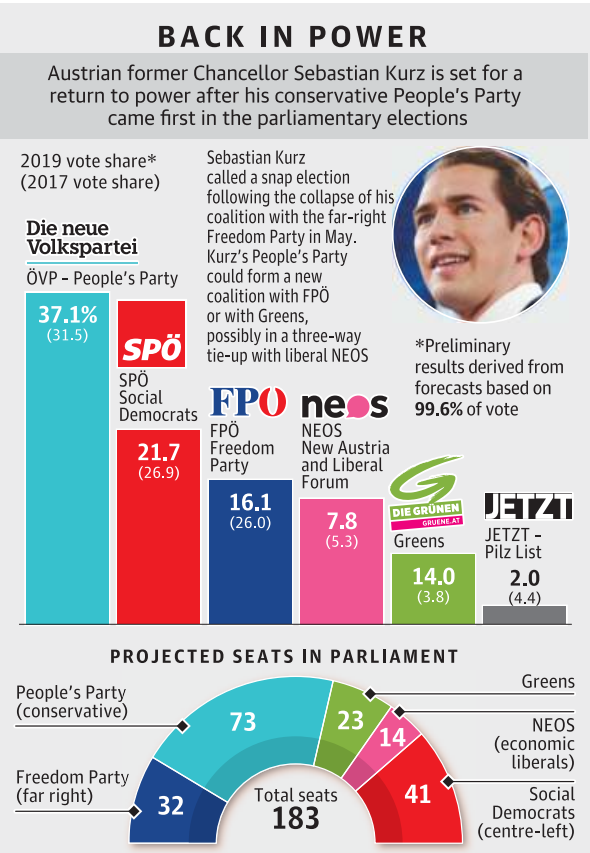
BACK IN POWER

Austrian former Chancellor Sebastian Kurz is set for a return to power after his conservative People's Party came first in the parliamentary elections

2019 vote share*
(2017 vote share)

Sebastian Kurz called a snap election following the collapse of his coalition with the far-right Freedom Party in May. Kurz's People's Party could form a new coalition with FPÖ or with Greens, possibly in a three-way tie-up with liberal NEOS

*Preliminary results derived from forecasts based on **99.6%** of vote

Die neue Volkspartei
ÖVP - People's Party
37.1%
(31.5)

SPÖ
SPÖ Social Democrats
21.7
(26.9)

FPÖ
FPÖ Freedom Party
16.1
(26.0)

neos
NEOS New Austria and Liberal Forum
7.8
(5.3)

DIE GRÜNEN
GRUENE.AT
Greens
14.0
(3.8)

JETZT
JETZT - Pilz List
2.0
(4.4)

PROJECTED SEATS IN PARLIAMENT

People's Party (conservative)
73
Greens
23
NEOS (economic liberals)
14
Freedom Party (far right)
32
Total seats
183
41
Social Democrats (centre-left)